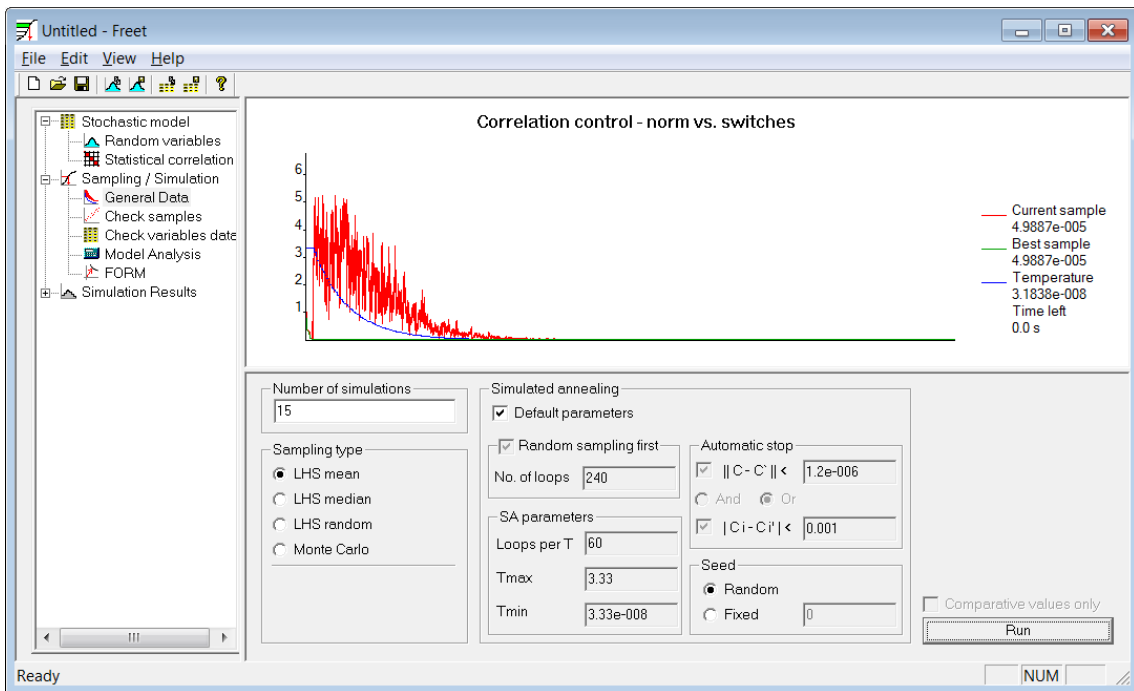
Untitled - Freet

File Edit View Help

Stochastic model
Random variables
Statistical correlation
Sampling / Simulation
General Data
Check samples
Check variables date
Model Analysis
FORM
Simulation Results

III

Correlation control - norm vs. switches

6
5
4
3
2
1

Current sample
4.9887e-005
Best sample
4.9887e-005
Temperature
3.1838e-008
Time left
0.0 s

Number of simulations
15

Sampling type
LHS mean
LHS median
LHS random
Monte Carlo

Simulated annealing
Default parameters

Random sampling first
No. of loops 240

SA parameters
Loops per T 60
Tmax 3.33
Tmin 3.33e-008

Automatic stop
|| C - C` || < 1.2e-006
And Or
| Ci - Ci' | < 0.001

Seed
Random
Fixed 0

Comparative values only
Run

Ready
NUM